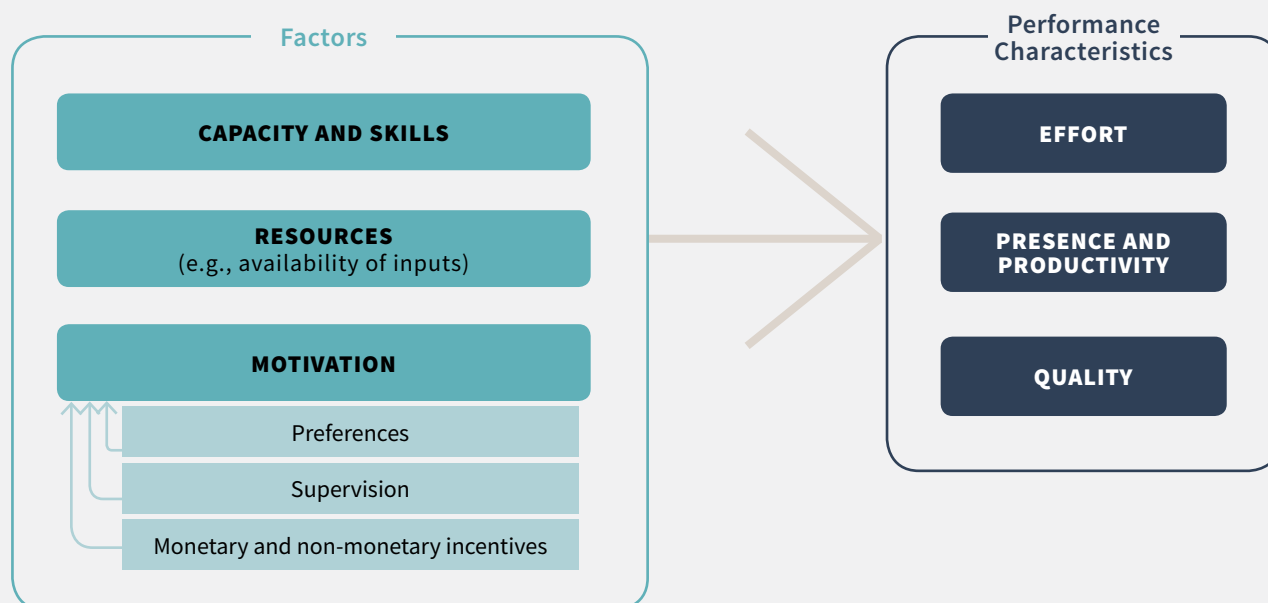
Factors

CAPACITY AND SKILLS

RESOURCES
(e.g., availability of inputs)

MOTIVATION

Preferences

Supervision

Monetary and non-monetary incentives

Performance Characteristics

EFFORT

PRESENCE AND PRODUCTIVITY

QUALITY